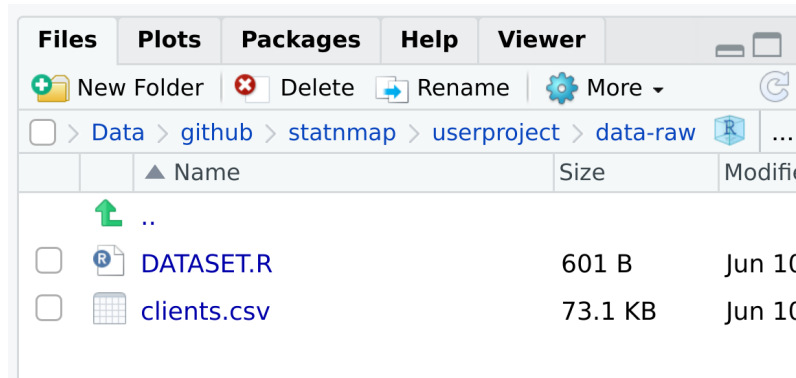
Files Plots Packages Help Viewer

New Folder Delete Rename More

Data > github > statnmap > userproject > data-raw ...

| | Name | Size | Modifi |
|---|---|---|---|
| | .. | | |
| | DATASET.R | 601 B | Jun 10 |
| | clients.csv | 73.1 KB | Jun 10 |